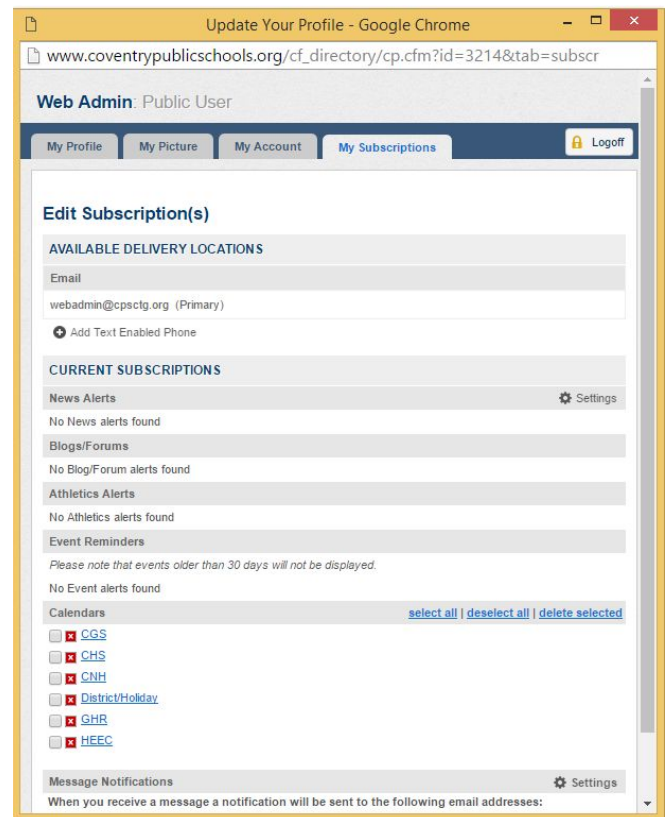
Update Your Profile - Google Chrome

www.coventrypublicschools.org/cf_directory/cp.cfm?id=3214&tab=subscr

Web Admin: Public User

My Profile | My Picture | My Account | My Subscriptions

Logoff

Edit Subscription(s)

AVAILABLE DELIVERY LOCATIONS

Email

webadmin@cpsctg.org (Primary)

Add Text Enabled Phone

CURRENT SUBSCRIPTIONS

News Alerts

Settings

No News alerts found

Blogs/Forums

No Blog/Forum alerts found

Athletics Alerts

No Athletics alerts found

Event Reminders

Please note that events older than 30 days will not be displayed.

No Event alerts found

Calendars

select all | deselect all | delete selected

CGS

CHS

CNH

District/Holiday

GHR

HEEC

Message Notifications

Settings

When you receive a message a notification will be sent to the following email addresses: